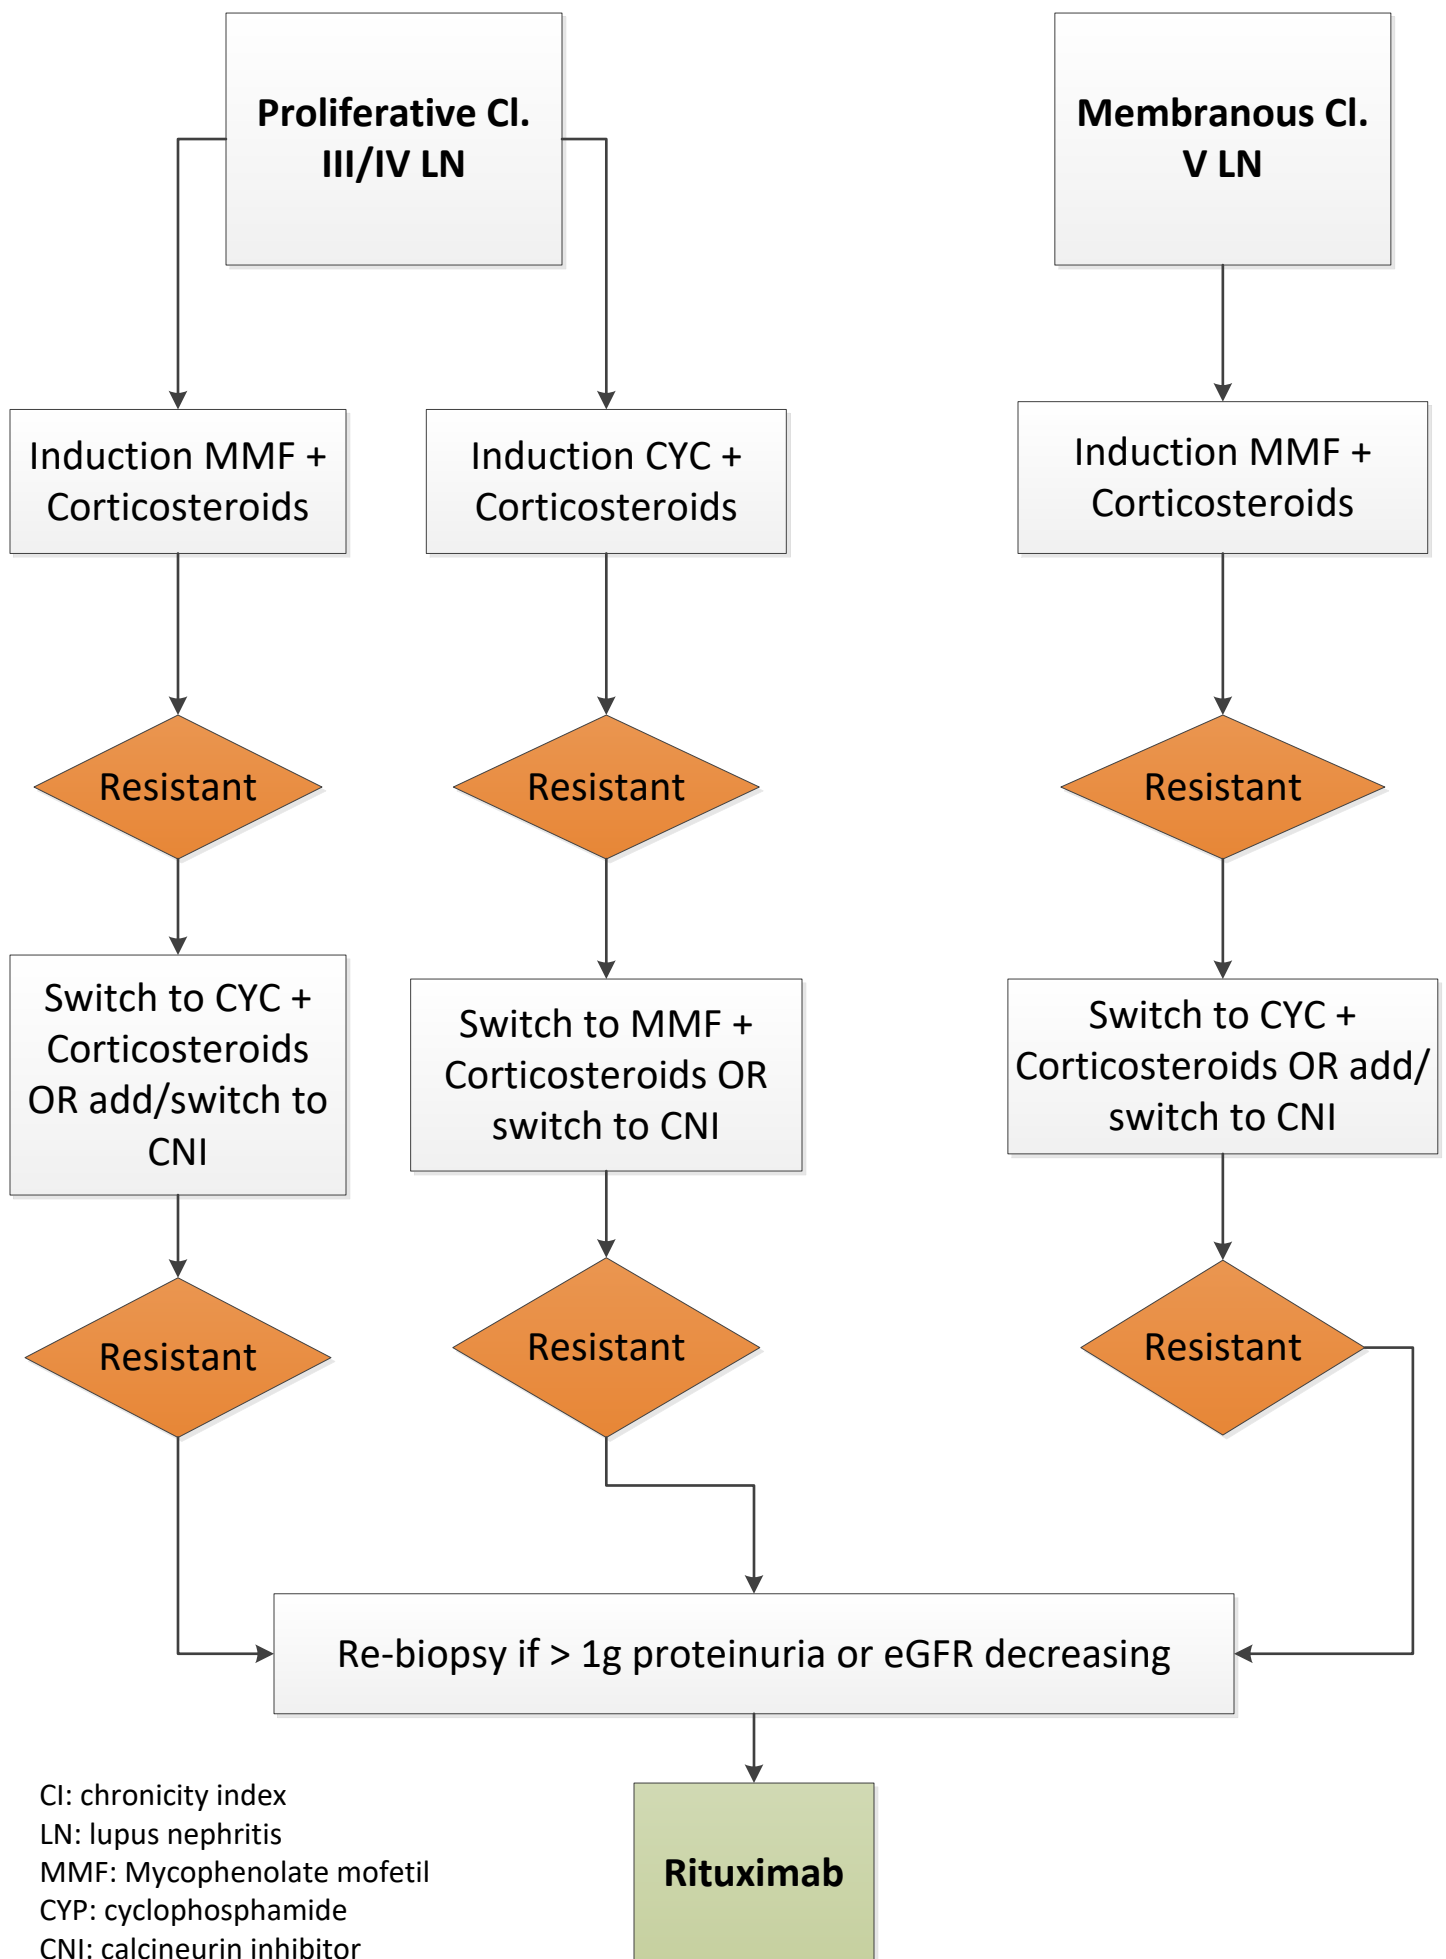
Proliferative Cl. III/IV LN

Membranous Cl. V LN

Induction MMF + Corticosteroids

Induction CYC + Corticosteroids

Induction MMF + Corticosteroids

Resistant

Resistant

Resistant

Switch to CYC + Corticosteroids OR add/switch to CNI

Switch to MMF + Corticosteroids OR switch to CNI

Switch to CYC + Corticosteroids OR add/ switch to CNI

Resistant

Resistant

Resistant

Re-biopsy if > 1g proteinuria or eGFR decreasing

Rituximab

CI: chronicity index
LN: lupus nephritis
MMF: Mycophenolate mofetil
CYP: cyclophosphamide
CNI: calcineurin inhibitor